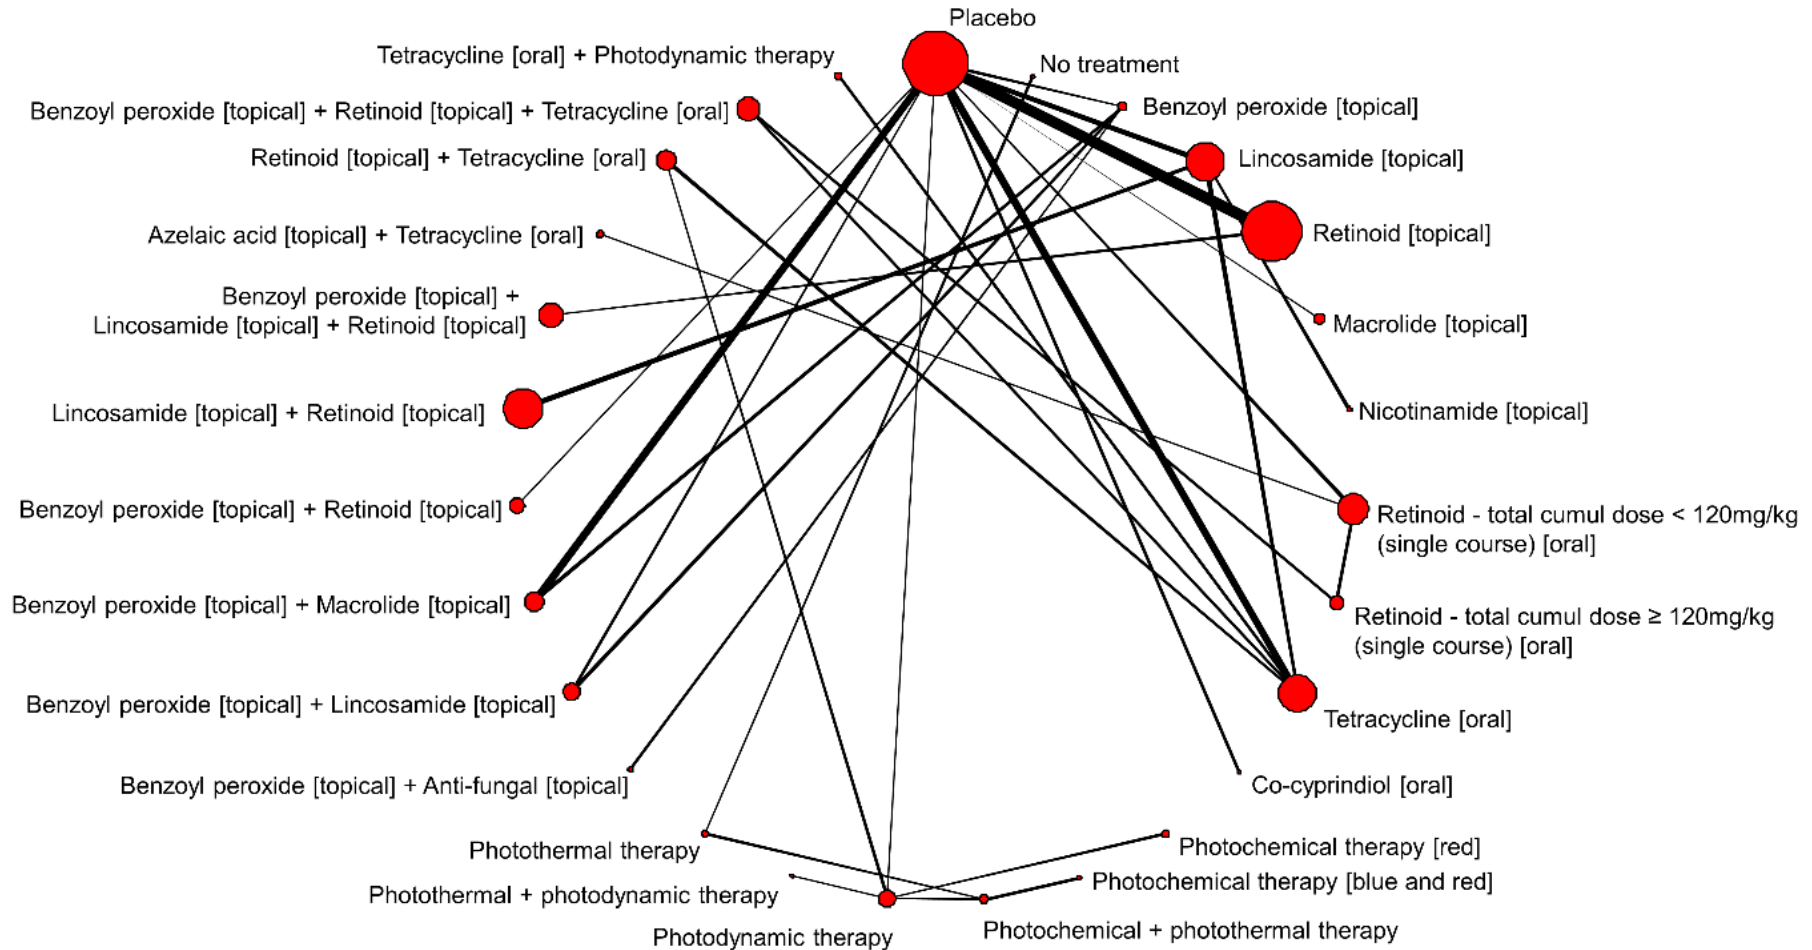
Placebo
Tetracycline [oral] + Photodynamic therapy
No treatment
Benzoyl peroxide [topical] + Retinoid [topical] + Tetracycline [oral]
Benzoyl peroxide [topical]
Retinoid [topical] + Tetracycline [oral]
Lincosamide [topical]
Azelaic acid [topical] + Tetracycline [oral]
Retinoid [topical]
Benzoyl peroxide [topical] + Lincosamide [topical] + Retinoid [topical]
Macrolide [topical]
Lincosamide [topical] + Retinoid [topical]
Nicotinamide [topical]
Benzoyl peroxide [topical] + Retinoid [topical]
Retinoid - total cumul dose < 120mg/kg (single course) [oral]
Benzoyl peroxide [topical] + Macrolide [topical]
Retinoid - total cumul dose ≥ 120mg/kg (single course) [oral]
Benzoyl peroxide [topical] + Lincosamide [topical]
Tetracycline [oral]
Benzoyl peroxide [topical] + Anti-fungal [topical]
Co-cyprindiol [oral]
Photothermal therapy
Photochemical therapy [red]
Photothermal + photodynamic therapy
Photochemical therapy [blue and red]
Photodynamic therapy
Photochemical + photothermal therapy